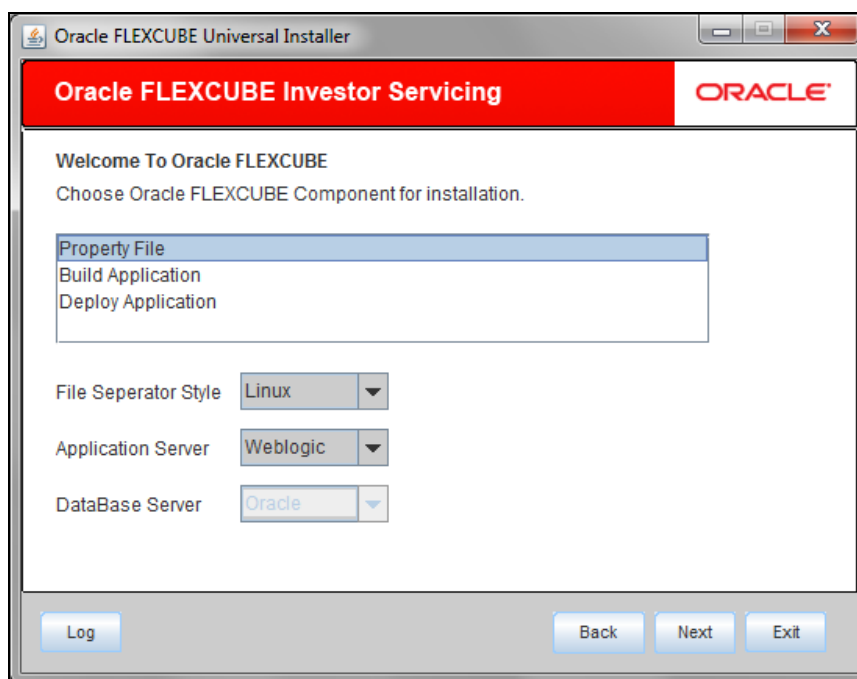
Oracle FLEXCUBE Universal Installer

Oracle FLEXCUBE Investor Servicing

ORACLE

Welcome To Oracle FLEXCUBE

Choose Oracle FLEXCUBE Component for installation.

Property File
Build Application
Deploy Application

File Seperator Style Linux

Application Server Weblogic

DataBase Server Oracle

Log

Back

Next

Exit